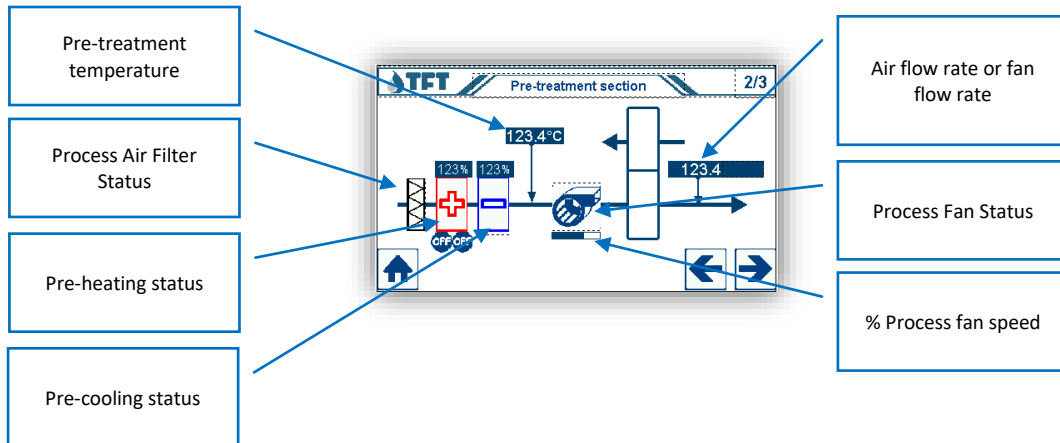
Pre-treatment temperature

Process Air Filter Status

Pre-heating status

Pre-cooling status

TFT

Pre-treatment section

2/3

123.4°C

123%

123%

OFF

OFF

123.4

Air flow rate or fan flow rate

Process Fan Status

% Process fan speed